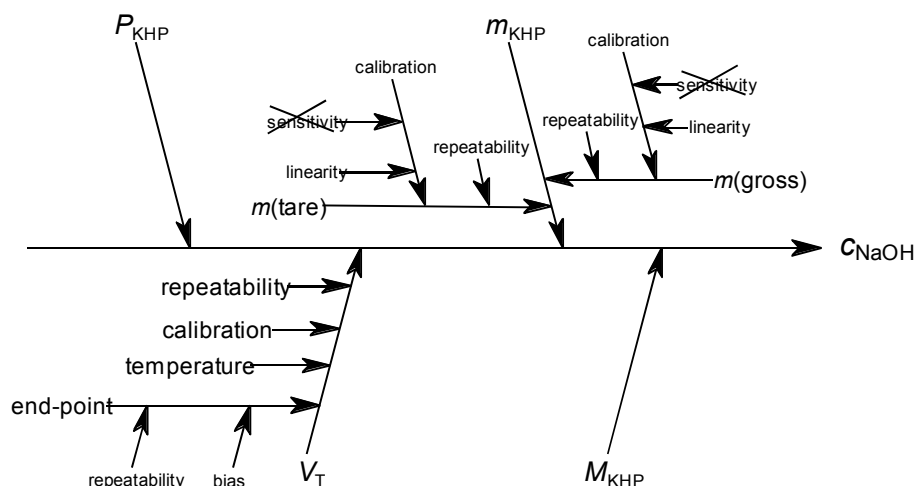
$P_{KHP}$

$m_{KHP}$

calibration

calibration

sensitivity

sensitivity

repeatability

linearity

repeatability

linearity

$m$(gross)

$m$(tare)

$c_{NaOH}$

repeatability

calibration

temperature

end-point

repeatability

bias

$V_T$

$M_{KHP}$